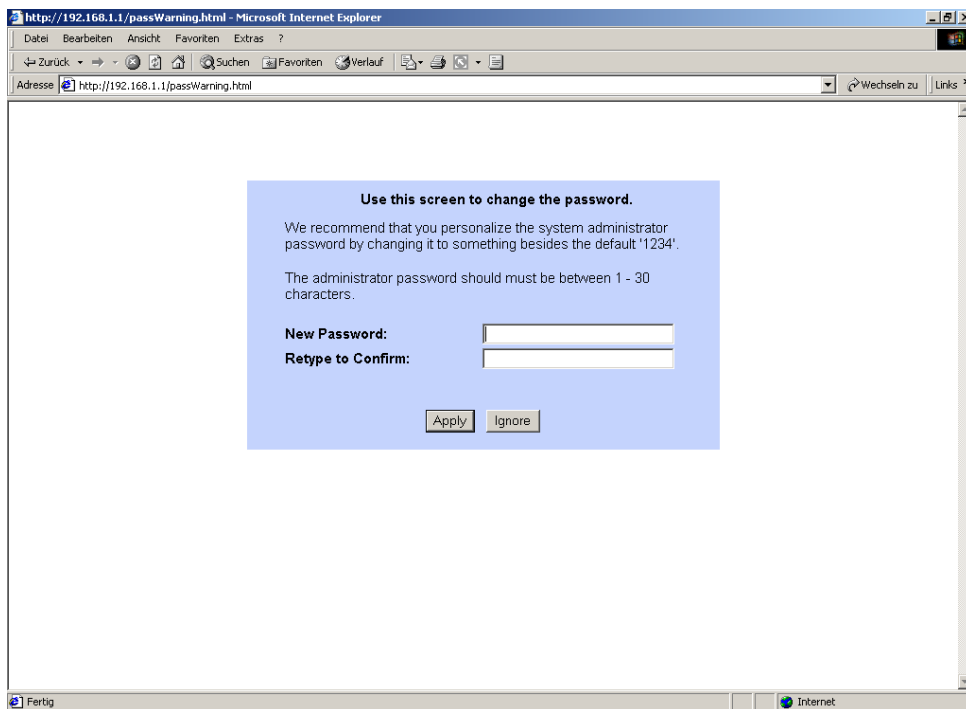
http://192.168.1.1/passWarning.html - Microsoft Internet Explorer

Datei Bearbeiten Ansicht Favoriten Extras ?

Zurück Suchen Favoriten Verlauf

Adresse http://192.168.1.1/passWarning.html Wechseln zu Links

Use this screen to change the password.

We recommend that you personalize the system administrator password by changing it to something besides the default '1234'.

The administrator password should must be between 1 - 30 characters.

New Password:

Retype to Confirm:

Apply Ignore

Fertig Internet